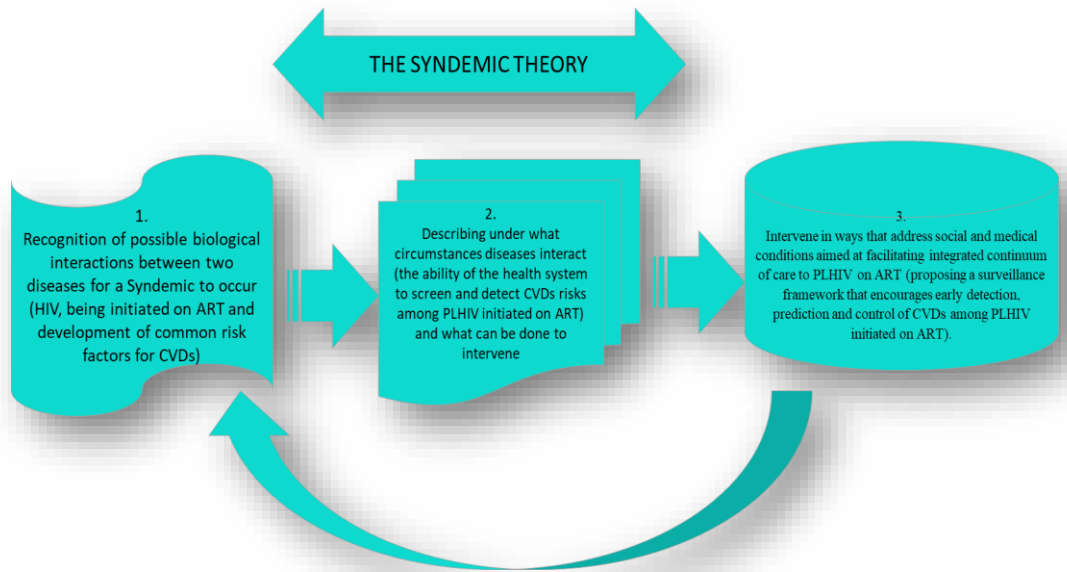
THE SYNDEMIC THEORY

1.
Recognition of possible biological interactions between two diseases for a Syndemic to occur (HIV, being initiated on ART and development of common risk factors for CVDs)

2.
Describing under what circumstances diseases interact (the ability of the health system to screen and detect CVDs risks among PLHIV initiated on ART) and what can be done to intervene

3.
Intervene in ways that address social and medical conditions aimed at facilitating integrated continuum of care to PLHIV on ART (proposing a surveillance framework that encourages early detection, prediction and control of CVDs among PLHIV initiated on ART).